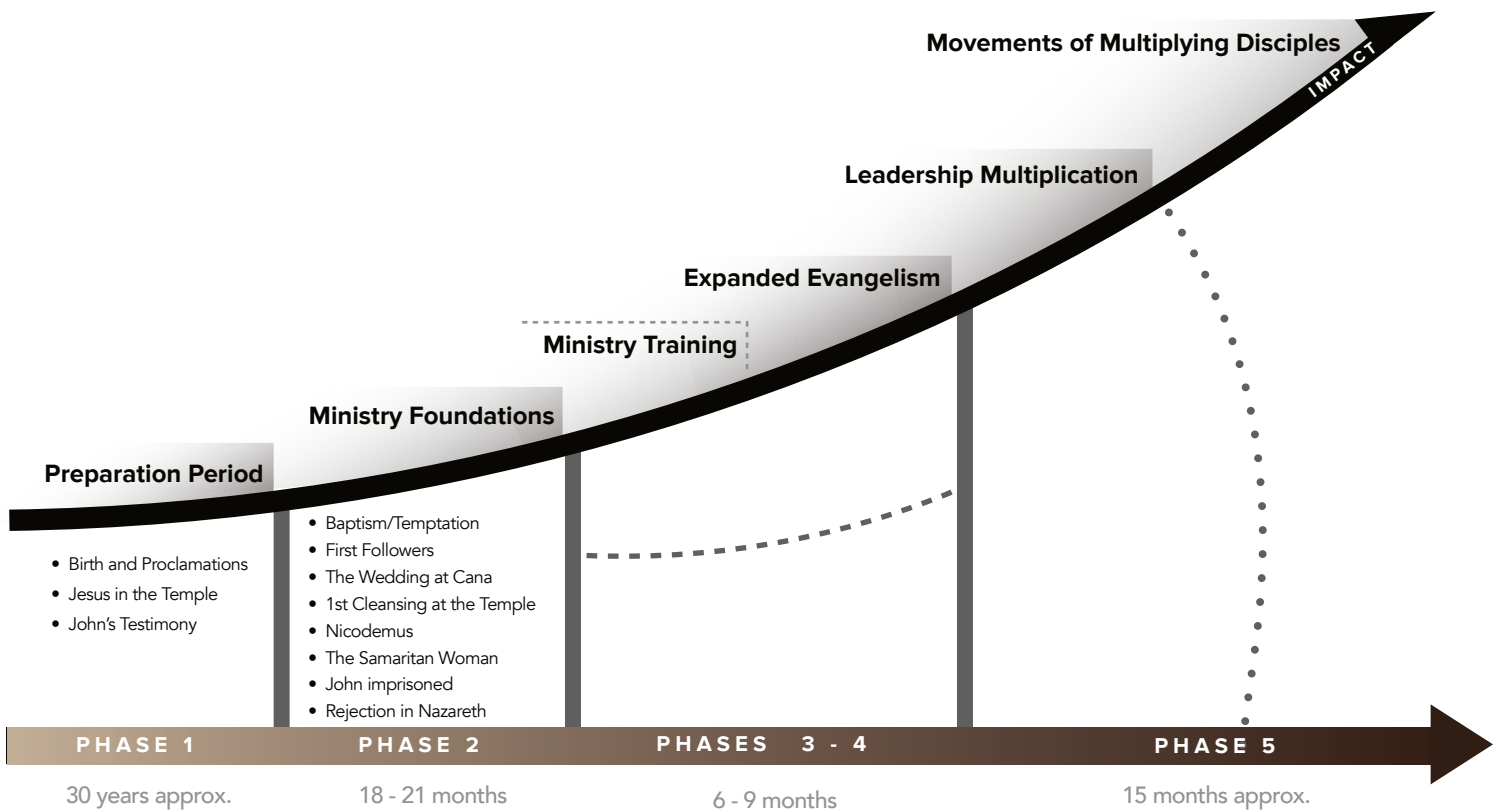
Movements of Multiplying Disciples

IMPACT

Leadership Multiplication

Expanded Evangelism

Ministry Training

Ministry Foundations

Preparation Period

• Birth and Proclamations
• Jesus in the Temple
• John's Testimony

• Baptism/Temptation
• First Followers
• The Wedding at Cana
• 1st Cleansing at the Temple
• Nicodemus
• The Samaritan Woman
• John imprisoned
• Rejection in Nazareth

PHASE 1
30 years approx.

PHASE 2
18 - 21 months

PHASES 3 - 4
6 - 9 months

PHASE 5
15 months approx.